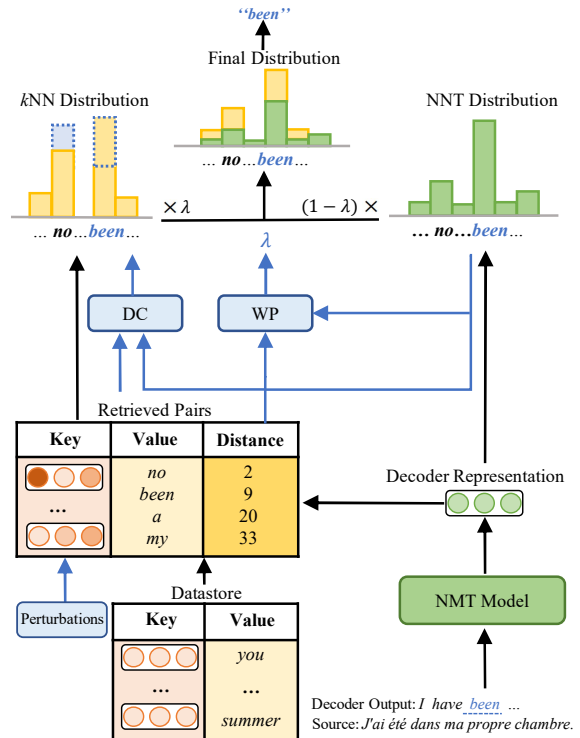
"been"

Final Distribution

kNN Distribution

NNT Distribution

... no ... been ...

... no ... been ...

... no ... been ...

$\times \lambda$

$(1-\lambda)\times$

$\lambda$

DC

WP

Retrieved Pairs

| Key | Value | Distance |
|---|---|---|
| ... | no<br>been<br>a<br>my | 2<br>9<br>20<br>33 |

Decoder Representation

Perturbations

Datastore

| Key | Value |
|---|---|
| | you |
| ... | ... |
| | summer |

NMT Model

Decoder Output: I have been ...

Source: J'ai été dans ma propre chambre.